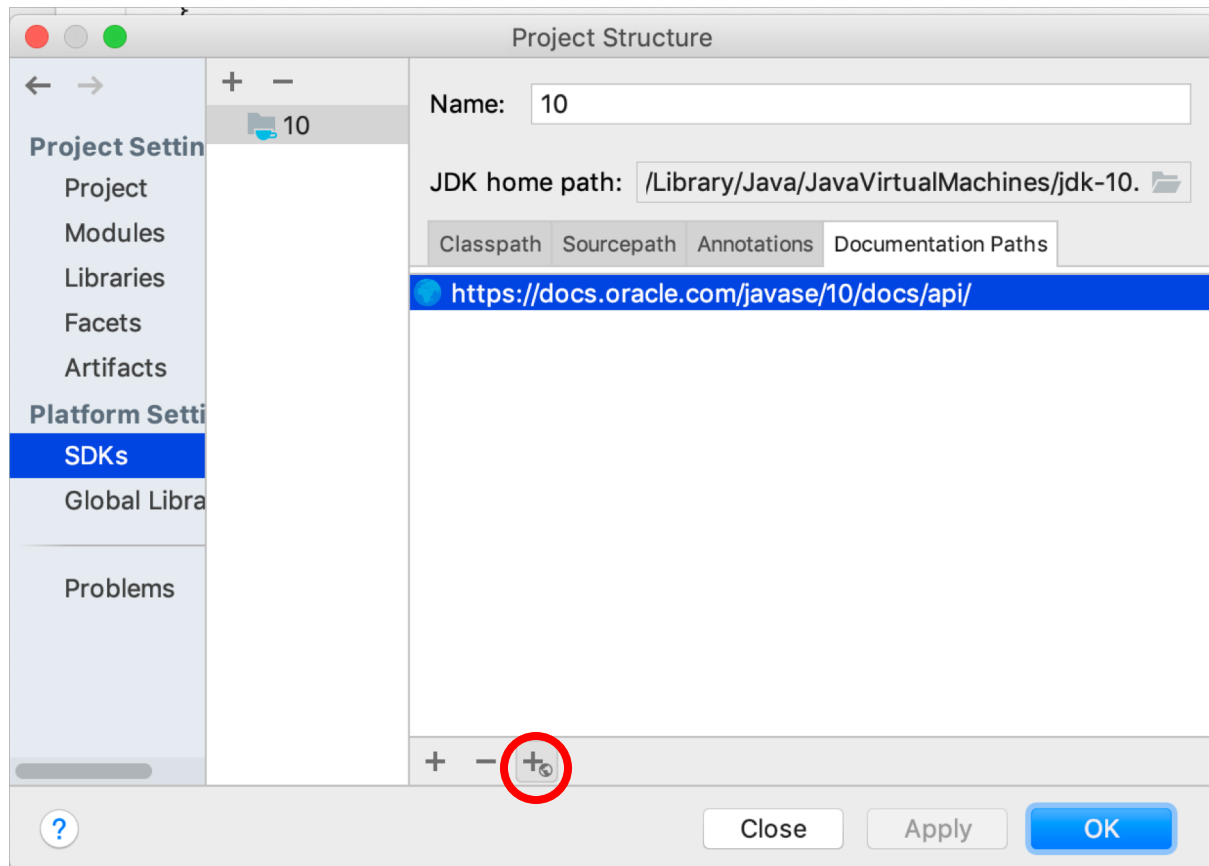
Project Structure

← →

Project Settin
Project
Modules
Libraries
Facets
Artifacts
Platform Setti
SDKs
Global Libra

Problems

+ −
10

Name: 10

JDK home path: /Library/Java/JavaVirtualMachines/jdk-10.

Classpath | Sourcepath | Annotations | Documentation Paths

https://docs.oracle.com/javase/10/docs/api/

+ −

?

Close
Apply
OK